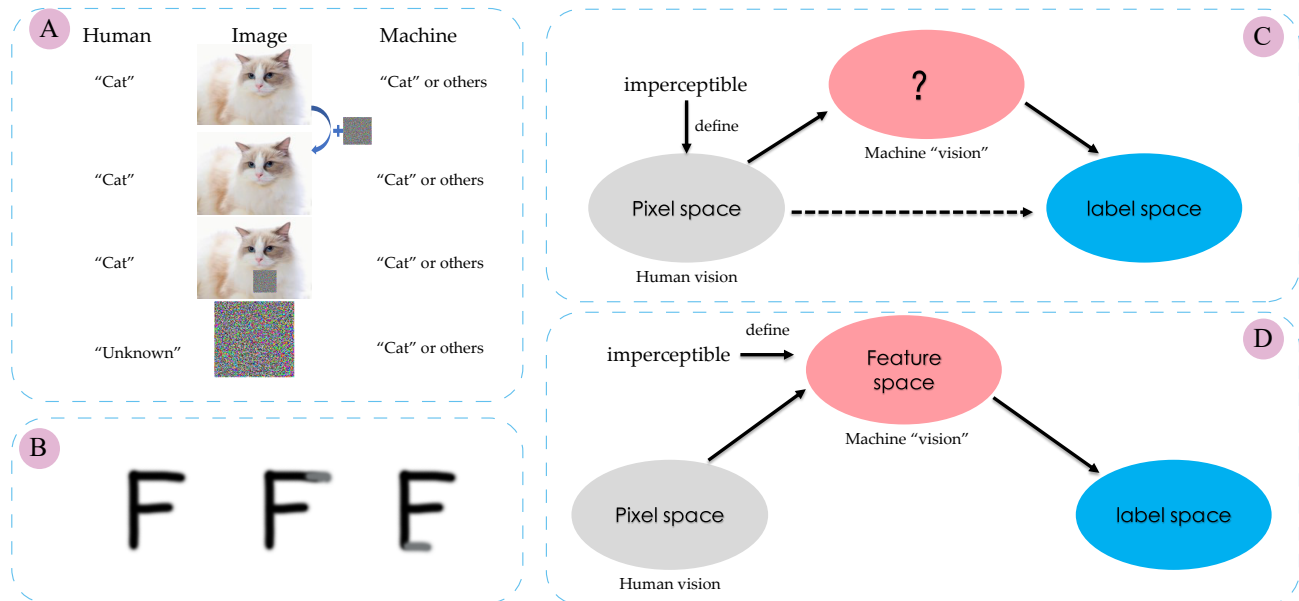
A

| Human | Image | Machine |
|---|---|---|
| "Cat" | | "Cat" or others |
| "Cat" | | "Cat" or others |
| "Cat" | | "Cat" or others |
| "Unknown" | | "Cat" or others |

+

B

F F E

C

imperceptible

define

?

Machine "vision"

Pixel space

label space

Human vision

D

define

imperceptible

Feature space

Machine "vision"

Pixel space

label space

Human vision